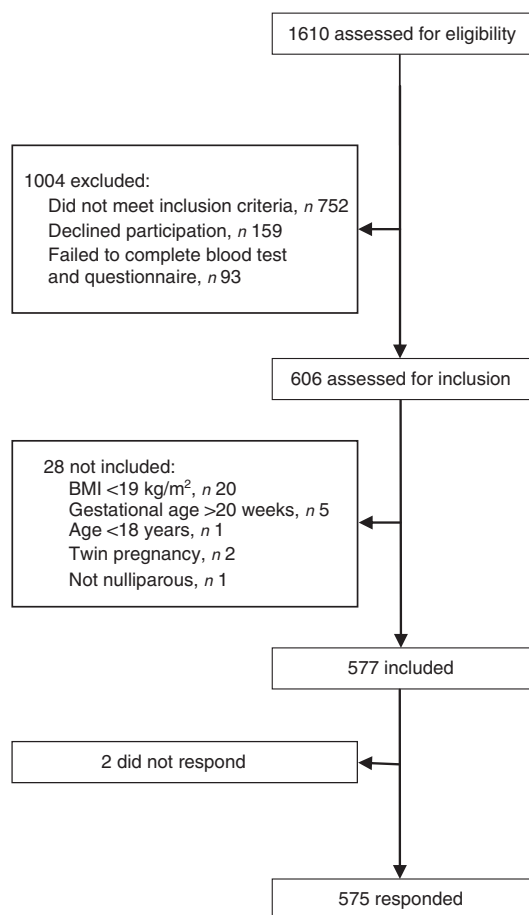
1610 assessed for eligibility

1004 excluded:
Did not meet inclusion criteria, *n* 752
Declined participation, *n* 159
Failed to complete blood test and questionnaire, *n* 93

606 assessed for inclusion

28 not included:
BMI <19 kg/m$^2$, *n* 20
Gestational age >20 weeks, *n* 5
Age <18 years, *n* 1
Twin pregnancy, *n* 2
Not nulliparous, *n* 1

577 included

2 did not respond

575 responded